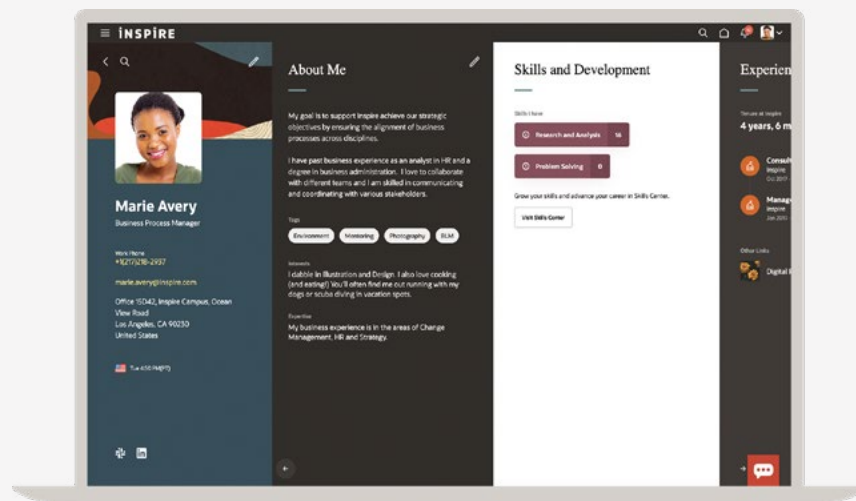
INSPIRE

Marie Avery

Business Process Manager

Work Phone
+1(217)218-2937

marie.avery@inspire.com

Office 15D42, Inspire Campus, Ocean View Road
Los Angeles, CA 90230
United States

Tue 4:50 PM(PT)

About Me

My goal is to support Inspire achieve our strategic objectives by ensuring the alignment of business processes across disciplines.

I have past business experience as an analyst in HR and a degree in business administration. I love to collaborate with different teams and I am skilled in communicating and coordinating with various stakeholders.

Tags

Environment Mentoring Photography BLM

Interests

I dabble in Illustration and Design. I also love cooking (and eating!) You'll often find me out running with my dogs or scuba diving in vacation spots.

Expertise

My business experience is in the areas of Change Management, HR and Strategy.

Skills and Development

Skills I have

Research and Analysis 16

Problem Solving 0

Grow your skills and advance your career in Skills Center.

Visit Skills Center

Experien

Tenure at Inspire
4 years, 6 m

Consul
Inspire
Oct 2019

Manag
Inspire
Jan 2019

Other Links

Digital